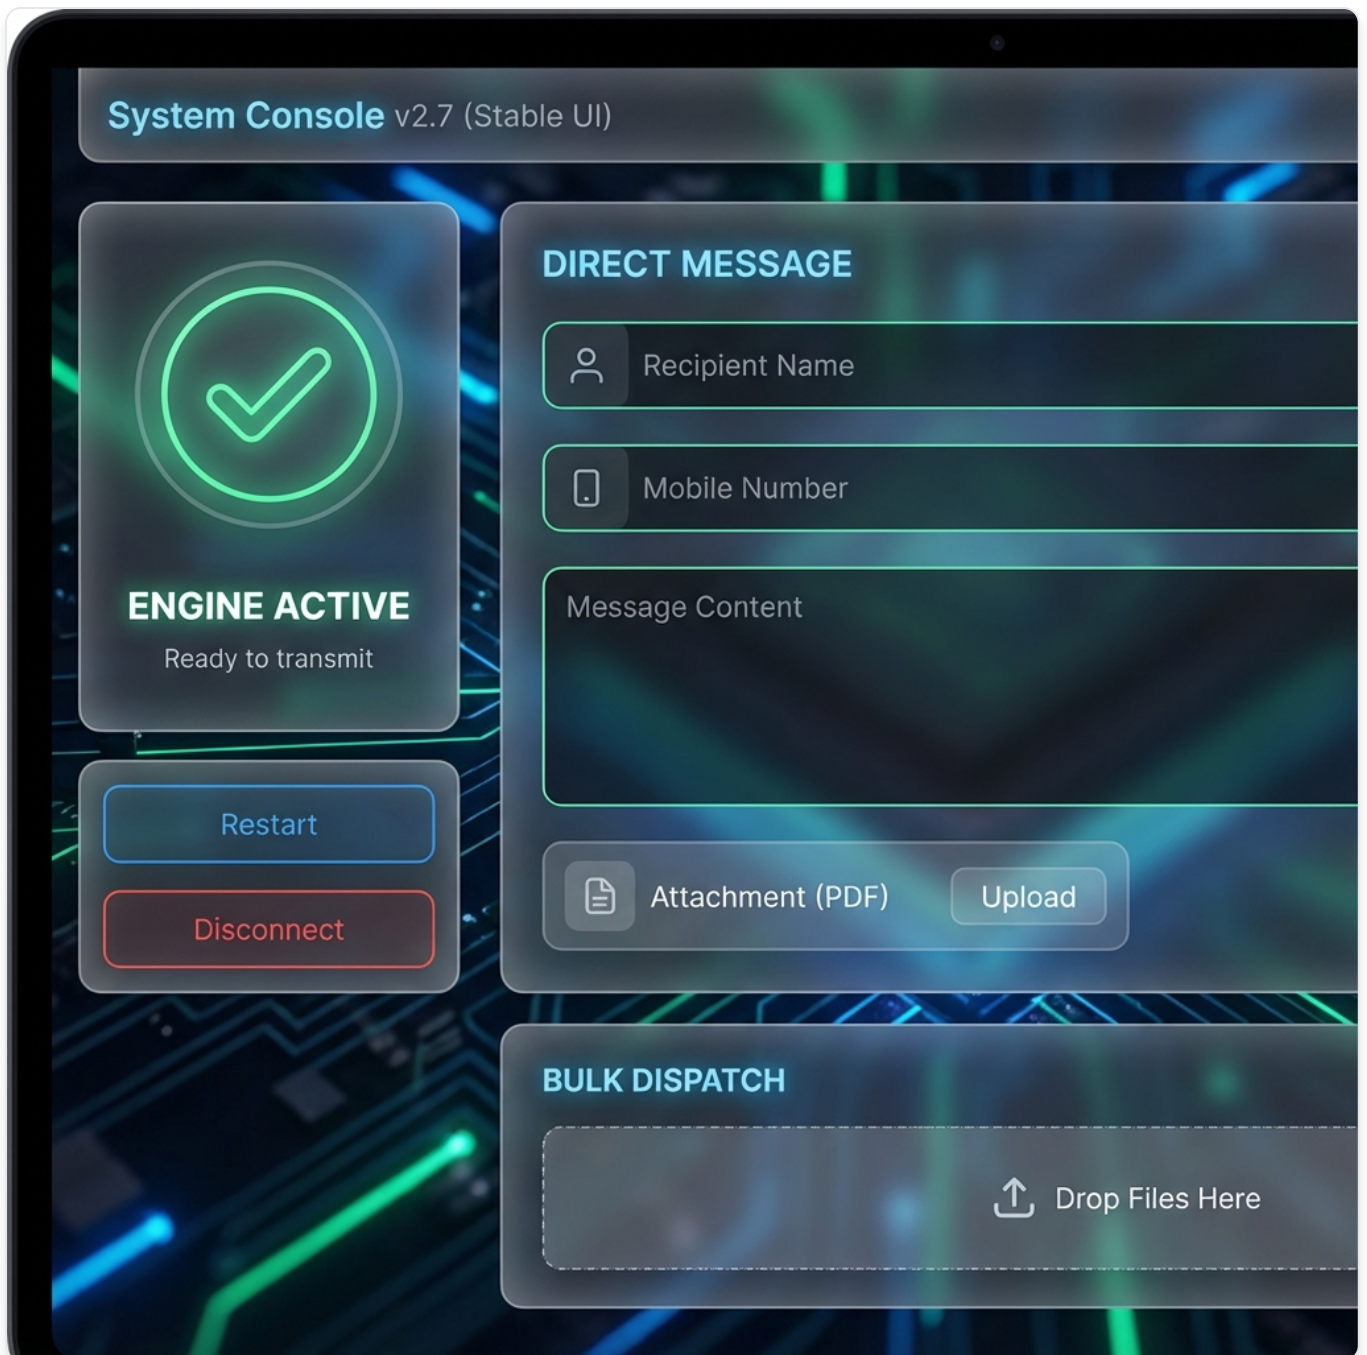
System Console v2.7 (Stable UI)

ENGINE ACTIVE
Ready to transmit

Restart

Disconnect

DIRECT MESSAGE

Recipient Name

Mobile Number

Message Content

Attachment (PDF) Upload

BULK DISPATCH

Drop Files Here